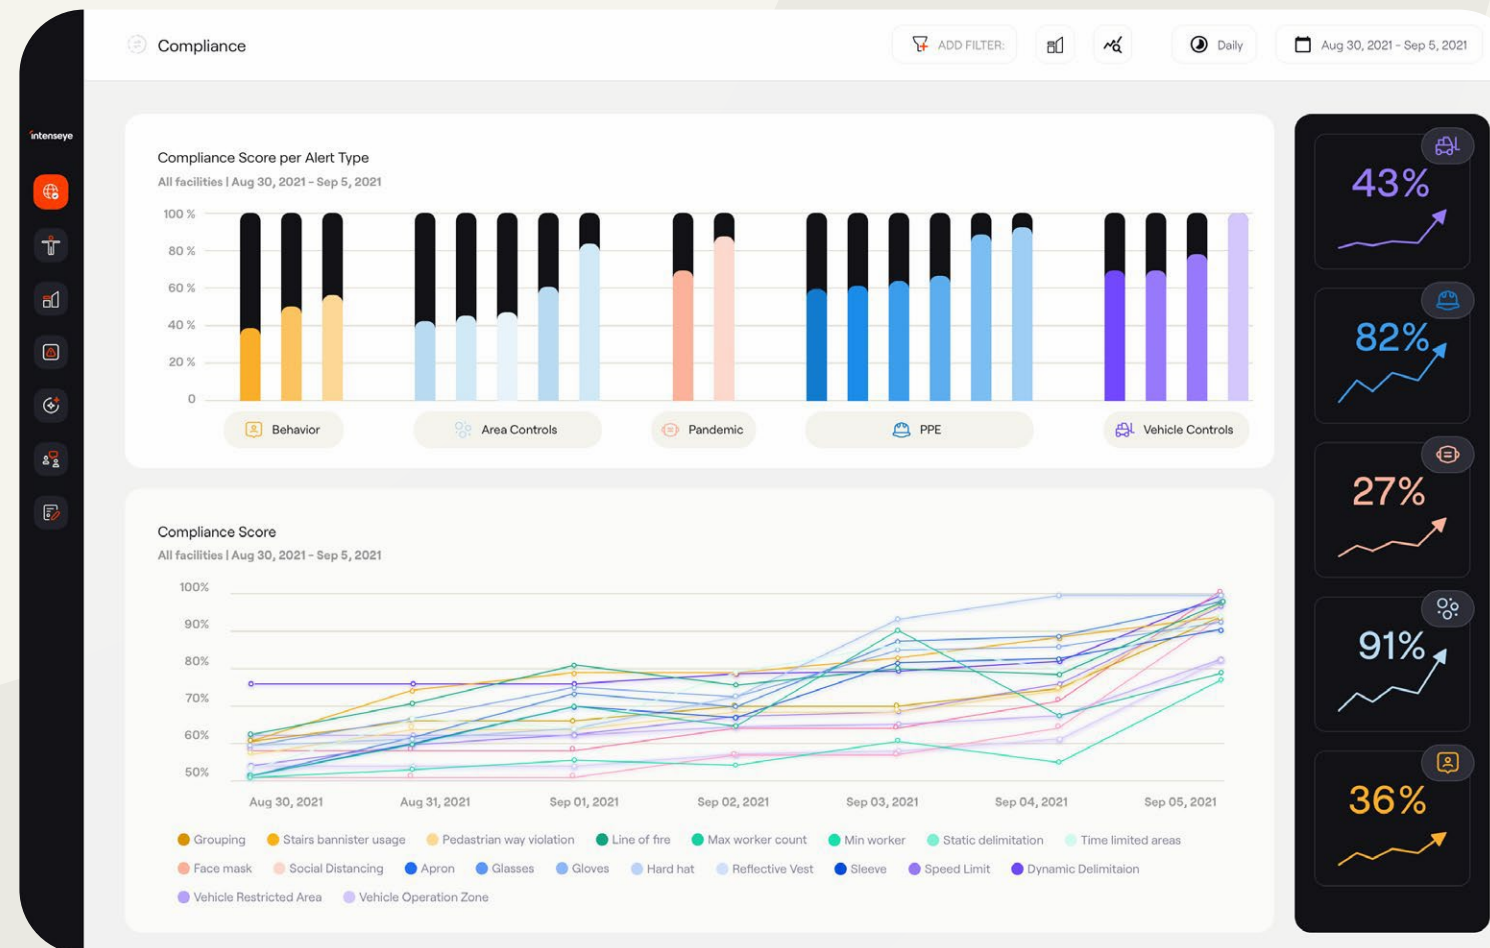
intenseye

Compliance

ADD FILTER:

Daily

Aug 30, 2021 - Sep 5, 2021

Compliance Score per Alert Type
All facilities | Aug 30, 2021 - Sep 5, 2021

100 %
80 %
60 %
40 %
20 %
0

Behavior
Area Controls
Pandemic
PPE
Vehicle Controls

Compliance Score
All facilities | Aug 30, 2021 - Sep 5, 2021

100%
90%
80%
70%
60%
50%

Aug 30, 2021
Aug 31, 2021
Sep 01, 2021
Sep 02, 2021
Sep 03, 2021
Sep 04, 2021
Sep 05, 2021

Grouping
Stairs bannister usage
Pedastrian way violation
Line of fire
Max worker count
Min worker
Static delimitation
Time limited areas
Face mask
Social Distancing
Apron
Glasses
Gloves
Hard hat
Reflective Vest
Sleeve
Speed Limit
Dynamic Delimitaion
Vehicle Restricted Area
Vehicle Operation Zone

43%

82%

27%

91%

36%